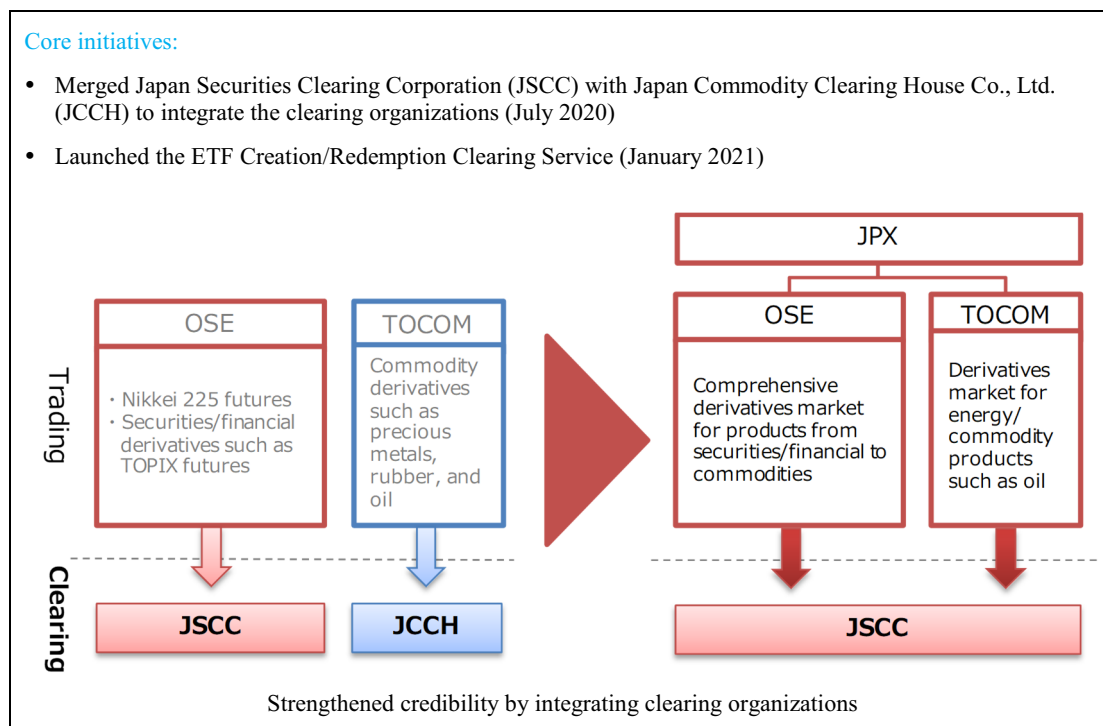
Core initiatives:

- Merged Japan Securities Clearing Corporation (JSCC) with Japan Commodity Clearing House Co., Ltd. (JCCH) to integrate the clearing organizations (July 2020)
- Launched the ETF Creation/Redemption Clearing Service (January 2021)

Trading

Clearing

OSE

· Nikkei 225 futures
· Securities/financial derivatives such as TOPIX futures

TOCOM

Commodity derivatives such as precious metals, rubber, and oil

JSCC

JCCH

JPX

OSE

Comprehensive derivatives market for products from securities/financial to commodities

TOCOM

Derivatives market for energy/ commodity products such as oil

JSCC

Strengthened credibility by integrating clearing organizations